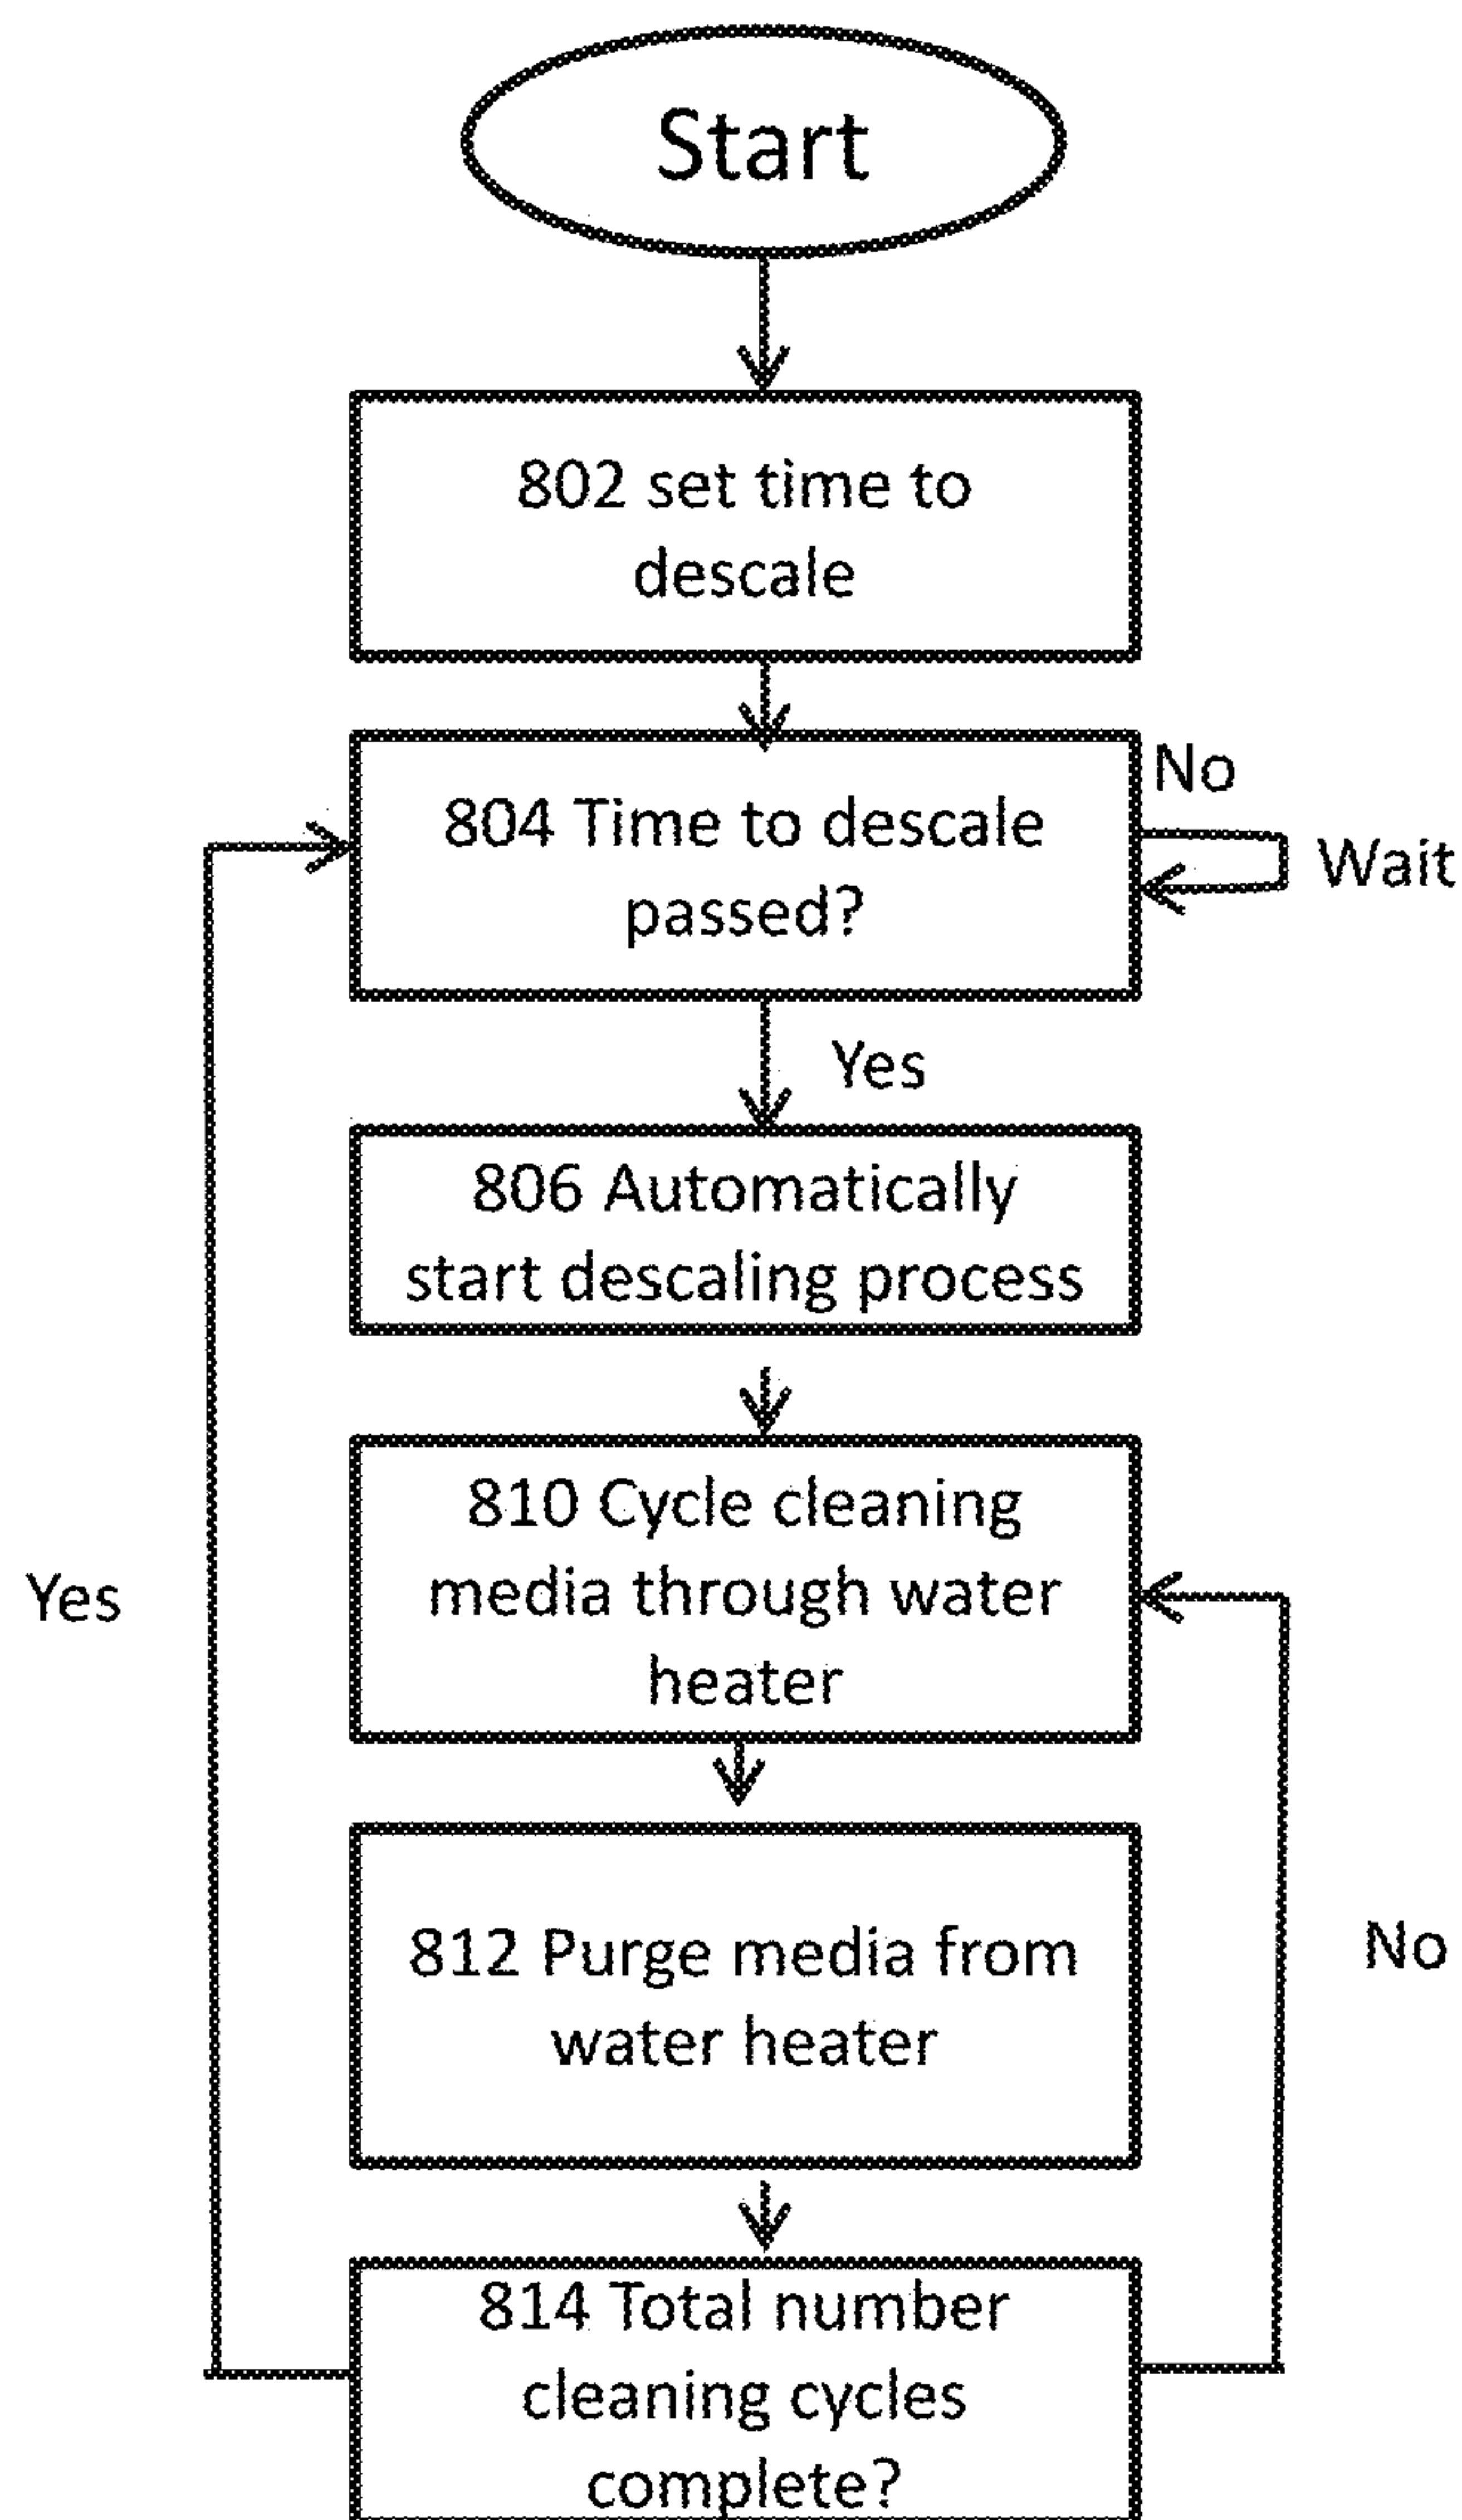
Start

802 set time to descale

804 Time to descale passed?

No

Wait

Yes

806 Automatically start descaling process

810 Cycle cleaning media through water heater

Yes

812 Purge media from water heater

No

814 Total number cleaning cycles complete?